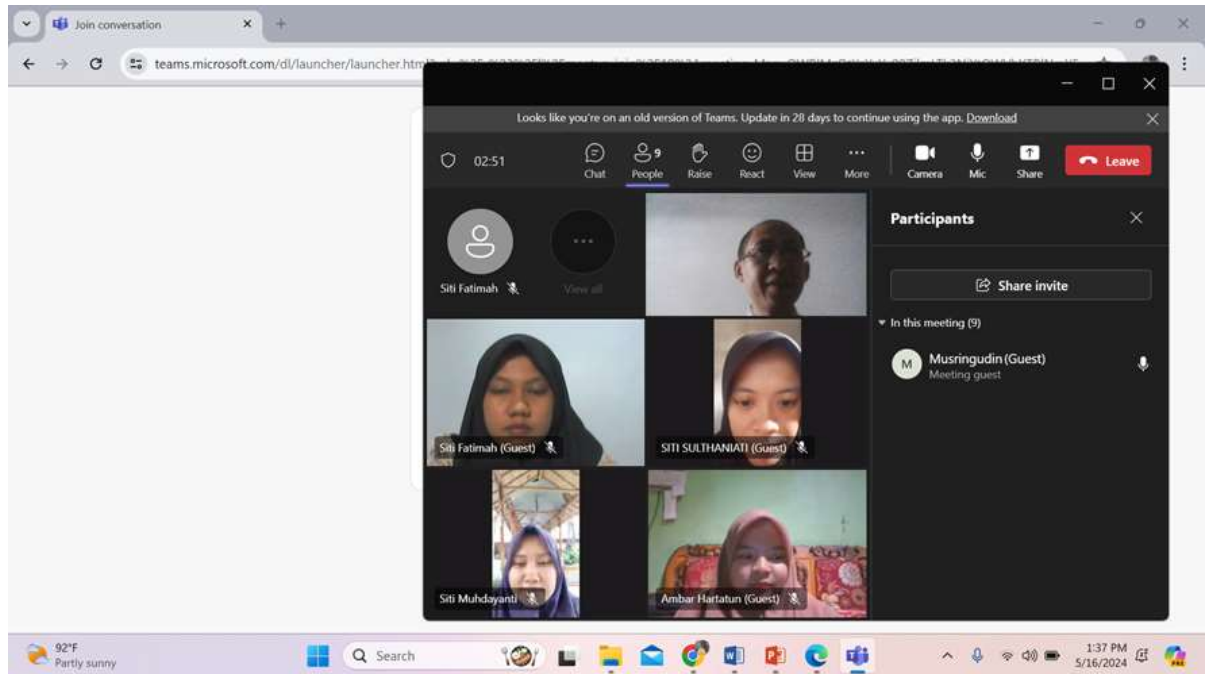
Join conversation

teams.microsoft.com/dl/launcher/launcher.html

Looks like you're on an old version of Teams. Update in 28 days to continue using the app. Download

02:51

Chat

9

People

Raise

React

View

More

Camera

Mic

Share

Leave

Siti Fatimah

View all

Siti Fatimah (Guest)

SITI SULTHANIATI (Guest)

Siti Muhdayanti

Ambar Hartatun (Guest)

Participants

Share invite

In this meeting (9)

M

Musringudin (Guest)

Meeting guest

92°F
Partly sunny

Search

1:37 PM
5/16/2024